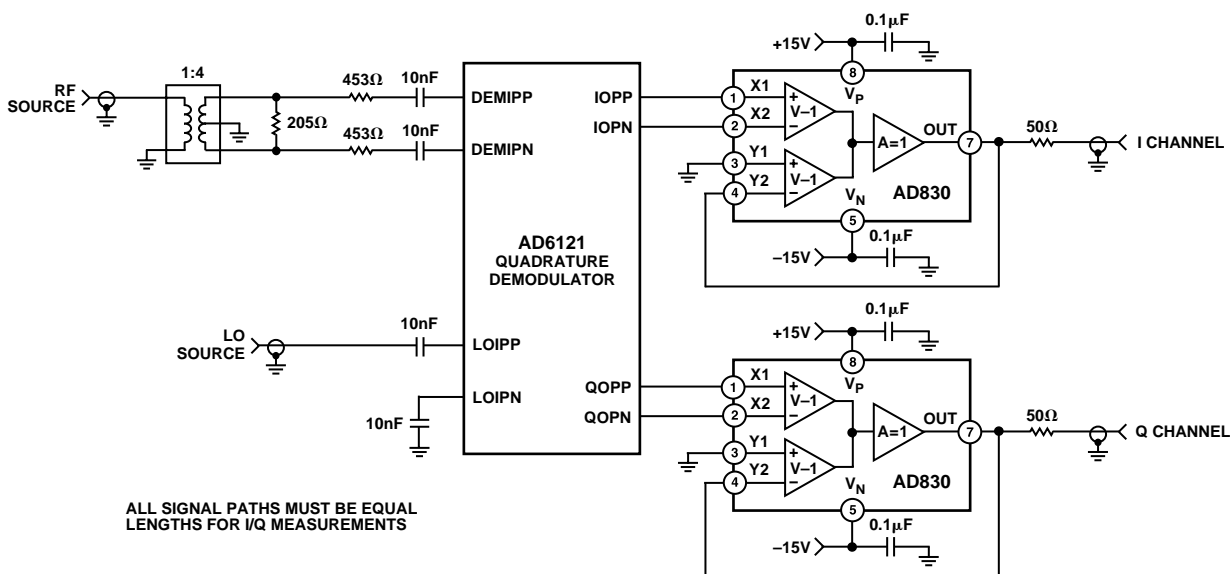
0.1μF
+15V
8
$V_P$
RF SOURCE
1:4
453Ω
10nF
DEMIPP
IOPP
1
X1
+
V–1
–
X2
2
IOPN
A=1
OUT
7
50Ω
I CHANNEL
205Ω
453Ω
10nF
DEMIPN
3
Y1
+
V–1
–
Y2
4
$V_N$
AD830
5
0.1μF
–15V
AD6121
QUADRATURE
DEMODULATOR
0.1μF
+15V
8
$V_P$
LO SOURCE
10nF
LOIPP
QOPP
1
X1
+
V–1
–
X2
2
QOPN
LOIPN
10nF
A=1
OUT
7
50Ω
Q CHANNEL
3
Y1
+
V–1
–
Y2
4
$V_N$
AD830
5
0.1μF
–15V
ALL SIGNAL PATHS MUST BE EQUAL LENGTHS FOR I/Q MEASUREMENTS